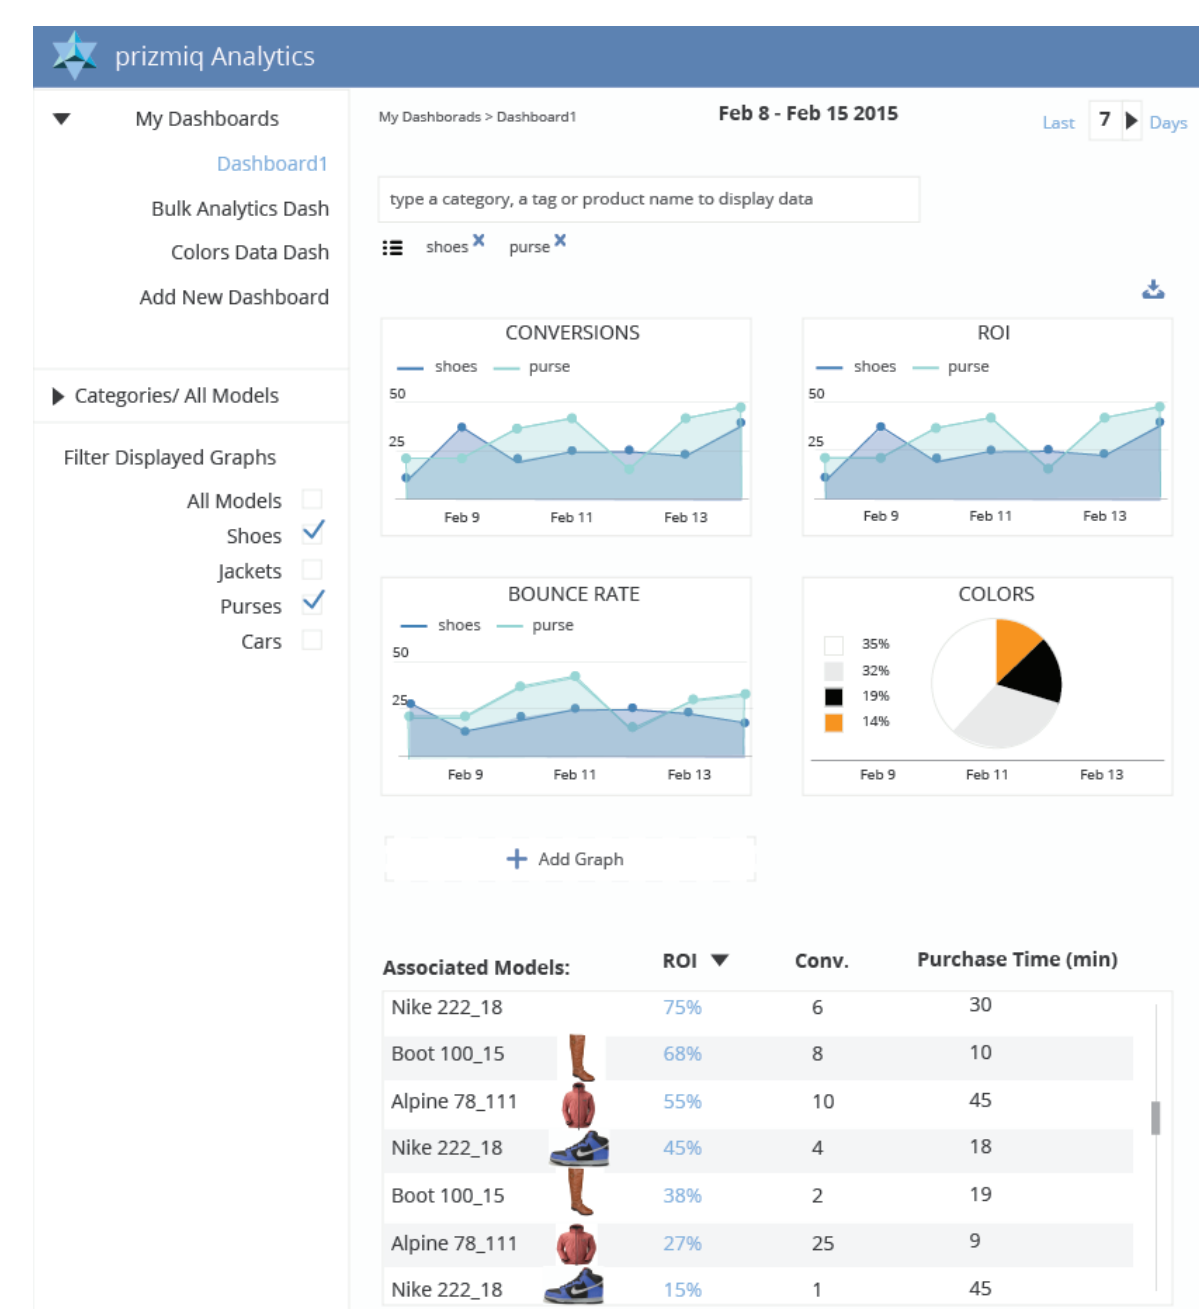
prizmiq Analytics

My Dashboards
Dashboard1
Bulk Analytics Dash
Colors Data Dash
Add New Dashboard

Categories/ All Models

Filter Displayed Graphs
All Models
Shoes
Jackets
Purses
Cars

My Dashborads > Dashboard1

Feb 8 - Feb 15 2015

Last 7 Days

type a category, a tag or product name to display data

shoes × purse ×

CONVERSIONS
shoes purse
50
25
Feb 9 Feb 11 Feb 13

ROI
shoes purse
50
25
Feb 9 Feb 11 Feb 13

BOUNCE RATE
shoes purse
50
25
Feb 9 Feb 11 Feb 13

COLORS
35%
32%
19%
14%
Feb 9 Feb 11 Feb 13

+ Add Graph

| Associated Models: | ROI | Conv. | Purchase Time (min) |
|---|---|---|---|
| Nike 222_18 | 75% | 6 | 30 |
| Boot 100_15 | 68% | 8 | 10 |
| Alpine 78_111 | 55% | 10 | 45 |
| Nike 222_18 | 45% | 4 | 18 |
| Boot 100_15 | 38% | 2 | 19 |
| Alpine 78_111 | 27% | 25 | 9 |
| Nike 222_18 | 15% | 1 | 45 |